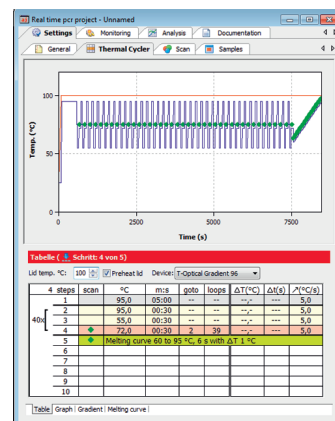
Real time pcr project - Unnamed

Settings | Monitoring | Analysis | Documentation

General | Thermal Cycler | Scan | Samples

100

Temp. (°C)

50

0

0 | 2500 | 5000 | 7500

Time (s)

Tabelle ( Schritt: 4 von 5)

Lid temp. °C: 100 | Preheat lid | Device: T-Optical Gradient 96

| 4 steps | scan | °C | m:s | goto | loops | ΔT(°C) | Δt(s) | ↗(°C/s) |
|---|---|---|---|---|---|---|---|---|
| 1 | | 95,0 | 05:00 | -- | -- | -,- | --- | 5,0 |
| 2 | | 95,0 | 00:30 | -- | -- | -,- | --- | 5,0 |
| 3 | | 55,0 | 00:30 | -- | -- | -,- | --- | 5,0 |
| 4 | ◆ | 72,0 | 00:30 | 2 | 39 | -,- | --- | 5,0 |
| 5 | ◆ | Melting curve 60 to 95 °C, 6 s with ΔT 1 °C | | | | | | |
| 6 | | | | | | | | |
| 7 | | | | | | | | |
| 8 | | | | | | | | |
| 9 | | | | | | | | |
| 10 | | | | | | | | |

40x

Table | Graph | Gradient | Melting curve